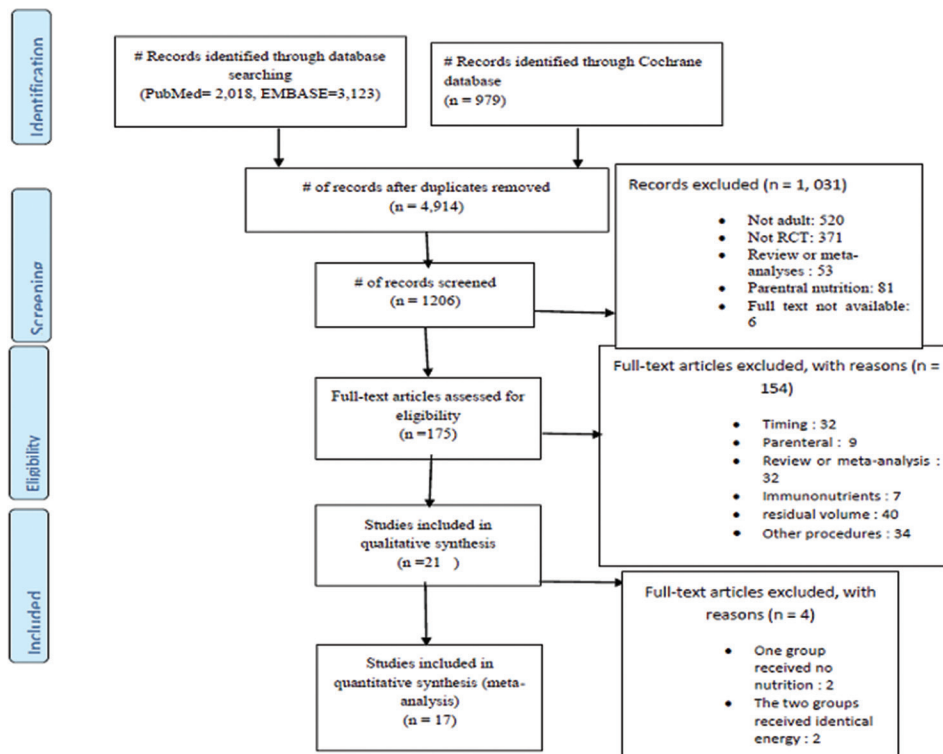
Identification

# Records identified through database searching (PubMed= 2,018, EMBASE=3,123)

# Records identified through Cochrane database (n = 979)

# of records after duplicates removed (n = 4,914)

Records excluded (n = 1, 031)

- Not adult: 520
- Not RCT: 371
- Review or meta-analyses : 53
- Parentral nutrition: 81
- Full text not available: 6

Screening

# of records screened (n = 1206)

Eligibility

Full-text articles assessed for eligibility (n =175)

Full-text articles excluded, with reasons (n = 154)

- Timing : 32
- Parenteral : 9
- Review or meta-analysis : 32
- Immunonutrients : 7
- residual volume : 40
- Other procedures : 34

Included

Studies included in qualitative synthesis (n =21 )

Full-text articles excluded, with reasons (n = 4)

- One group received no nutrition : 2
- The two groups received identical energy : 2

Studies included in quantitative synthesis (meta-analysis) (n = 17)